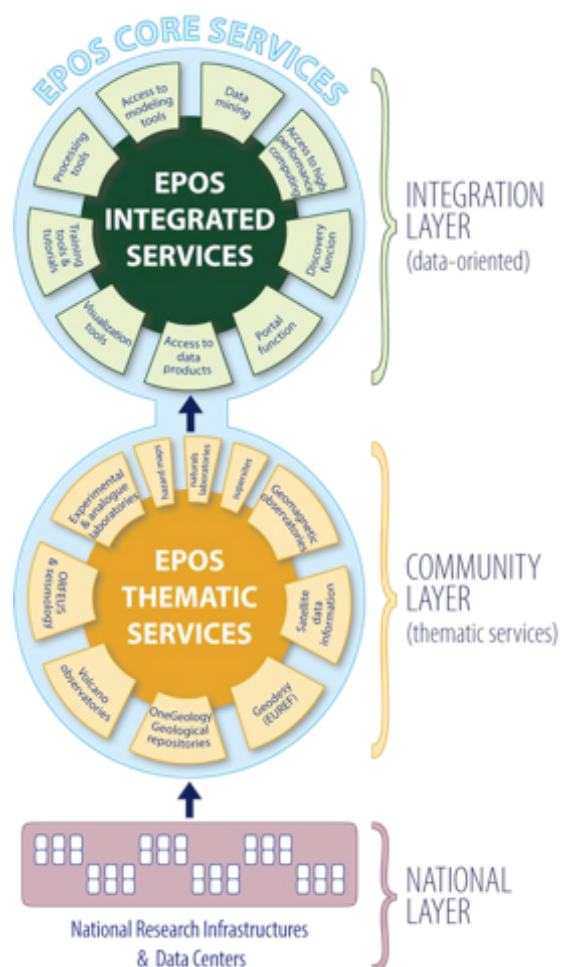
EPOS CORE SERVICES

EPOS INTEGRATED SERVICES

Access to modeling tools

Data mining

Access to high performance computing

Discovery function

Portal function

Access to data products

Visualization tools

Training tools & tutorials

Processing tools

INTEGRATION LAYER
(data-oriented)

EPOS THEMATIC SERVICES

hazard maps

naturals laboratories

supersites

Geomagnetic observatories

Satellite data information

Geodesy (EUREF)

OneGeology Geological repositories

Volcano observatories

ORFEUS & seismology

Experimental & analogue laboratories

COMMUNITY LAYER
(thematic services)

National Research Infrastructures & Data Centers

NATIONAL LAYER